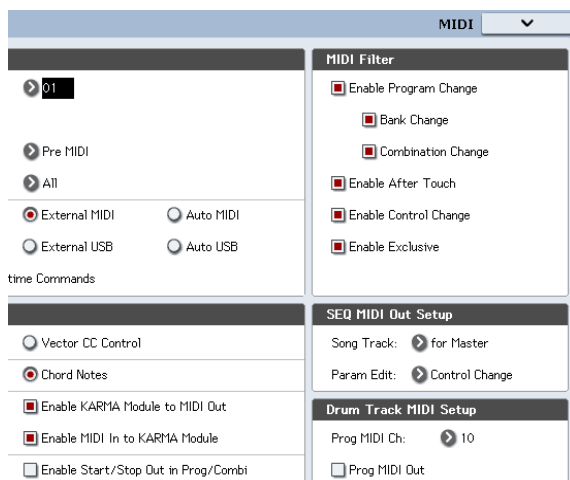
MIDI

01

Pre MIDI

All

External MIDI

Auto MIDI

External USB

Auto USB

time Commands

Vector CC Control

Chord Notes

Enable KARMA Module to MIDI Out

Enable MIDI In to KARMA Module

Enable Start/Stop Out in Prog/Combi

MIDI Filter

Enable Program Change

Bank Change

Combination Change

Enable After Touch

Enable Control Change

Enable Exclusive

SEQ MIDI Out Setup

Song Track: for Master

Param Edit: Control Change

Drum Track MIDI Setup

Prog MIDI Ch: 10

Prog MIDI Out